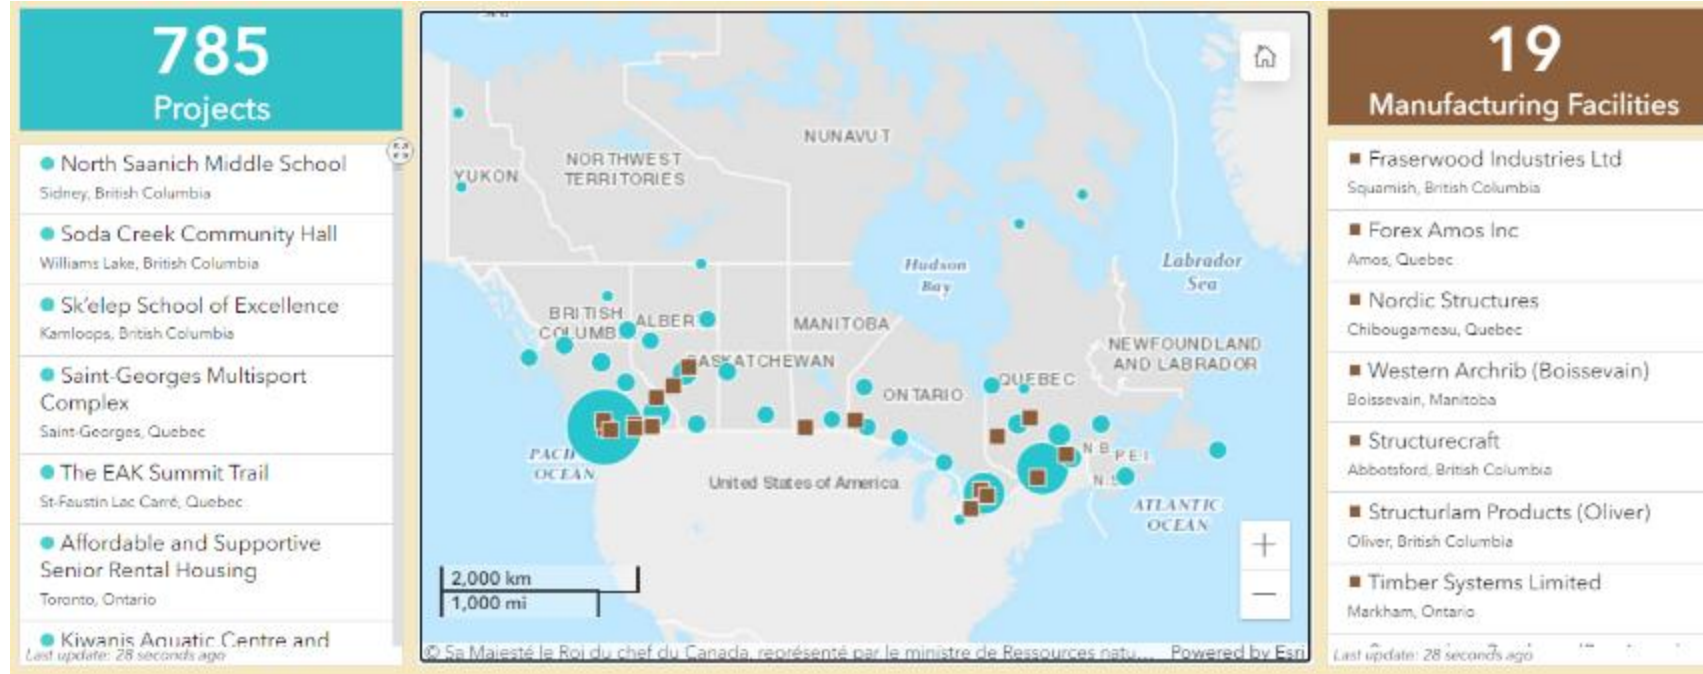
785
Projects

North Saanich Middle School
Sidney, British Columbia

Soda Creek Community Hall
Williams Lake, British Columbia

Sk'elep School of Excellence
Kamloops, British Columbia

Saint-Georges Multisport Complex
Saint-Georges, Quebec

The EAK Summit Trail
St-Faustin Lac Carré, Quebec

Affordable and Supportive Senior Rental Housing
Toronto, Ontario

Kiwanis Aquatic Centre and
Last update: 28 seconds ago

NUNAVUT
YUKON
NORTHWEST TERRITORIES
Hudson Bay
Labrador Sea
BRITISH COLUMB
ALBER
MANITOBA
SASKATCHEWAN
NEWFOUNDLAND AND LABRADOR
ONTARIO
QUEBEC
N.B.
P.E.I.
N.S.
PACI OCEAN
United States of America
ATLANTIC OCEAN
2,000 km
1,000 mi
© Sa Majesté le Roi du chef du Canada, représenté par le ministre de Ressources natu... Powered by Esri

19
Manufacturing Facilities

Fraserwood Industries Ltd
Squamish, British Columbia

Forex Amos Inc
Amos, Quebec

Nordic Structures
Chibougamau, Quebec

Western Archrib (Boissevain)
Boissevain, Manitoba

Structurecraft
Abbotsford, British Columbia

Structurlam Products (Oliver)
Oliver, British Columbia

Timber Systems Limited
Markham, Ontario

Last update: 28 seconds ago